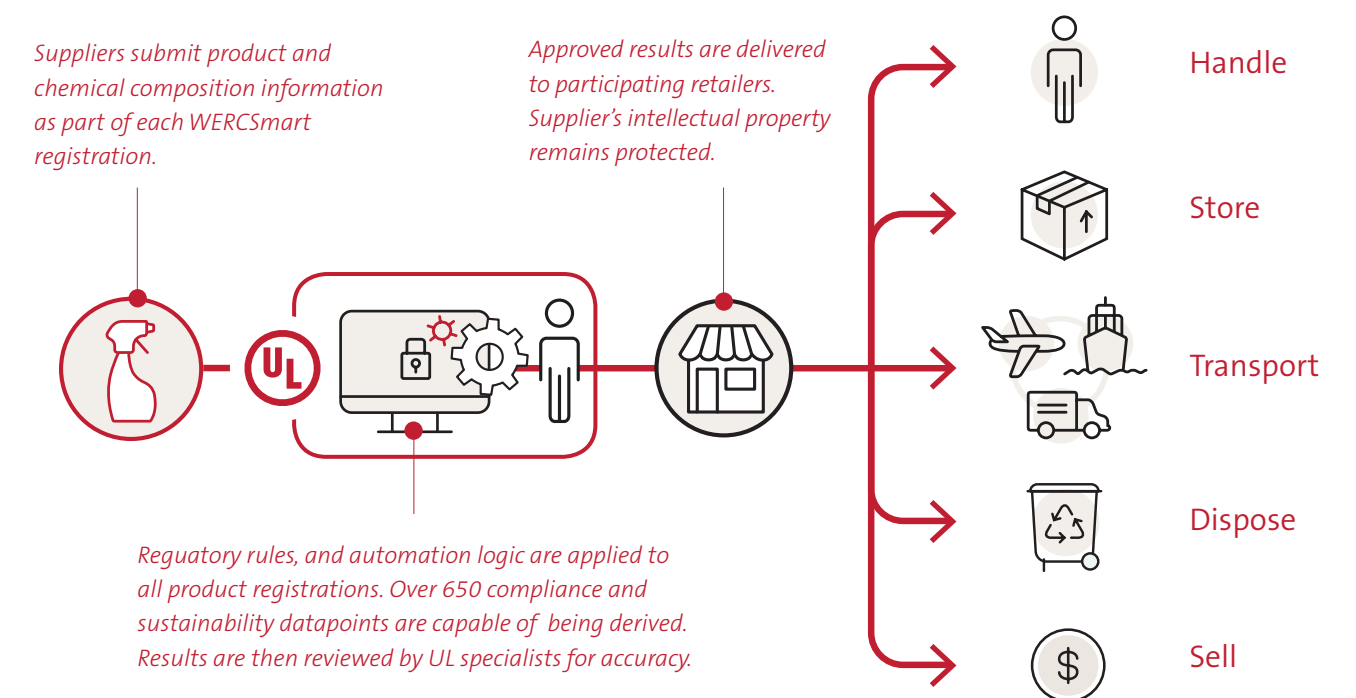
Suppliers submit product and chemical composition information as part of each WERCSmart registration.

Approved results are delivered to participating retailers. Supplier's intellectual property remains protected.

UL

Reguatory rules, and automation logic are applied to all product registrations. Over 650 compliance and sustainability datapoints are capable of being derived. Results are then reviewed by UL specialists for accuracy.

Handle

Store

Transport

Dispose

Sell

$